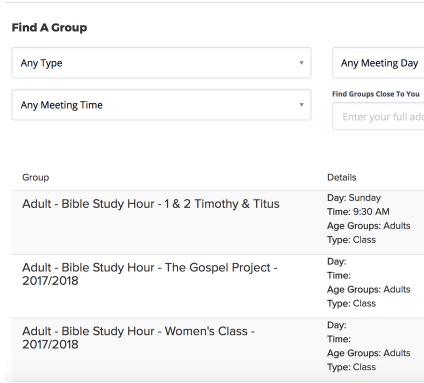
Find A Group

Any Type

Any Meeting Day

Any Meeting Time

Find Groups Close To You

Enter your full add

| Group | Details |
|---|---|
| Adult - Bible Study Hour - 1 & 2 Timothy & Titus | Day: Sunday<br>Time: 9:30 AM<br>Age Groups: Adults<br>Type: Class |
| Adult - Bible Study Hour - The Gospel Project - 2017/2018 | Day:<br>Time:<br>Age Groups: Adults<br>Type: Class |
| Adult - Bible Study Hour - Women's Class - 2017/2018 | Day:<br>Time:<br>Age Groups: Adults<br>Type: Class |